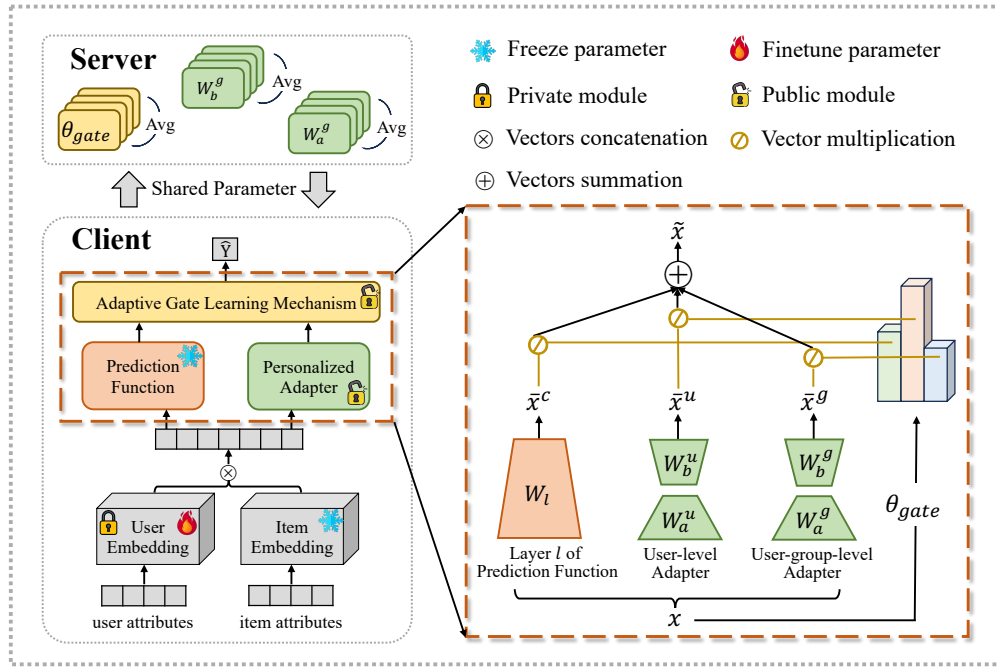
Server

$W_b^g$

Avg

$\theta_{gate}$

Avg

$W_a^g$

Avg

Freeze parameter

Finetune parameter

Private module

Public module

$\otimes$ Vectors concatenation

Vector multiplication

$\oplus$ Vectors summation

Shared Parameter

Client

$\hat{Y}$

Adaptive Gate Learning Mechanism

Prediction Function

Personalized Adapter

$\otimes$

User Embedding

Item Embedding

user attributes

item attributes

$\tilde{x}$

$\oplus$

$\bar{x}^c$

$\bar{x}^u$

$\bar{x}^g$

$W_l$

$W_b^u$

$W_a^u$

$W_b^g$

$W_a^g$

$\theta_{gate}$

Layer $l$ of Prediction Function

User-level Adapter

User-group-level Adapter

$x$